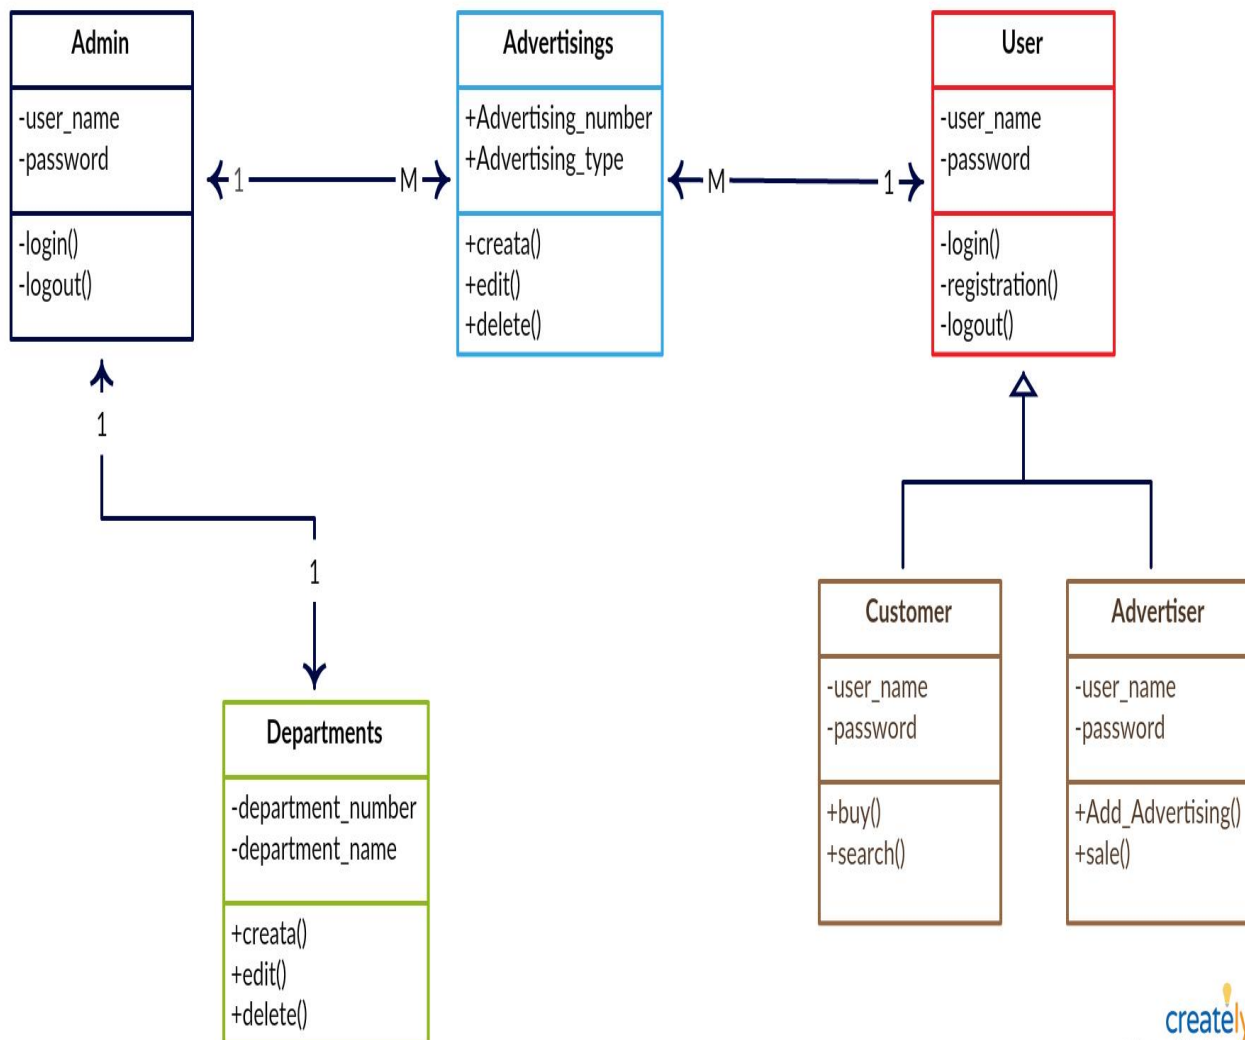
Admin
-user_name
-password
-login()
-logout()

1
M

Advertisings
+Advertising_number
+Advertising_type
+creata()
+edit()
+delete()

M
1

User
-user_name
-password
-login()
-registration()
-logout()

1
1

Departments
-department_number
-department_name
+creata()
+edit()
+delete()

Customer
-user_name
-password
+buy()
+search()

Advertiser
-user_name
-password
+Add_Advertising()
+sale()

creately